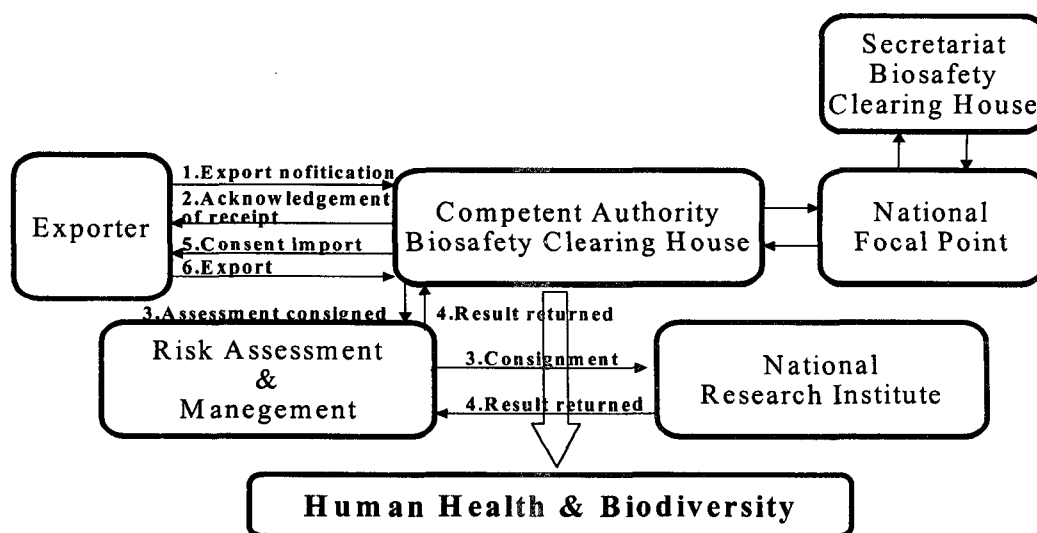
Secretariat Biosafety Clearing House

Exporter

1.Export nofitication

2.Acknowledgement of receipt

5.Consent import

6.Export

Competent Authority Biosafety Clearing House

National Focal Point

3.Assessment consigned

4.Result returned

Risk Assessment & Manegement

3.Consignment

4.Result returned

National Research Institute

Human Health & Biodiversity